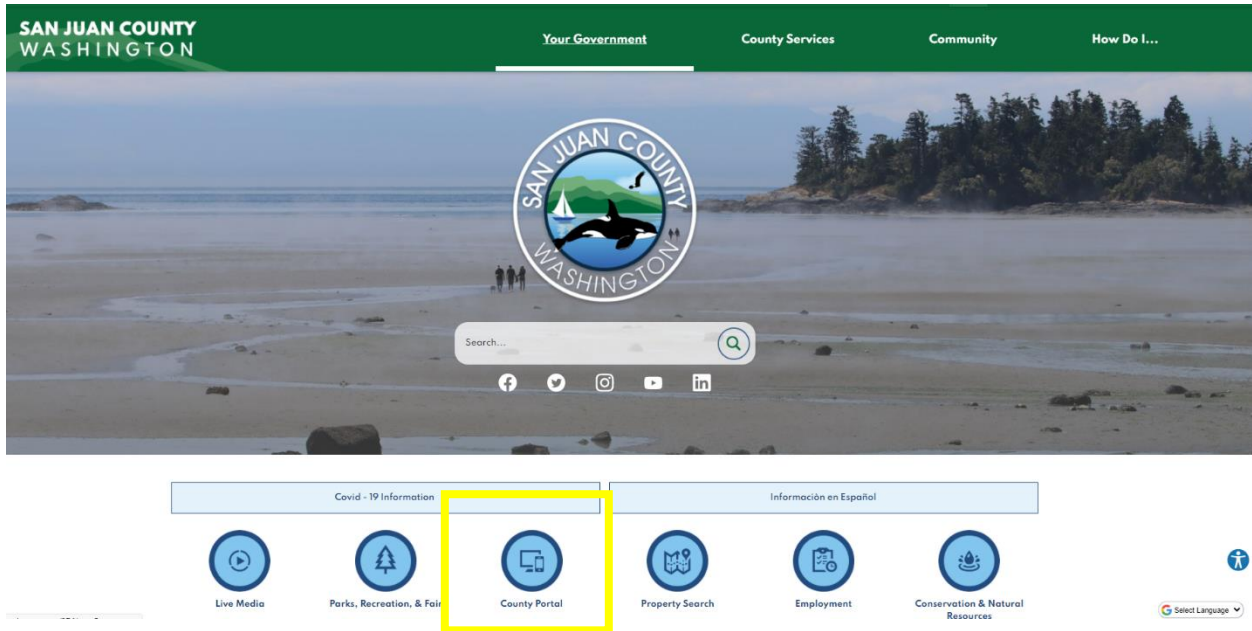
SAN JUAN COUNTY
WASHINGTON

Your Government
County Services
Community
How Do I...

SAN JUAN COUNTY
WASHINGTON

Search...

Covid - 19 Information
Información en Español

Live Media
Parks, Recreation, & Fair
County Portal
Property Search
Employment
Conservation & Natural Resources

Select Language